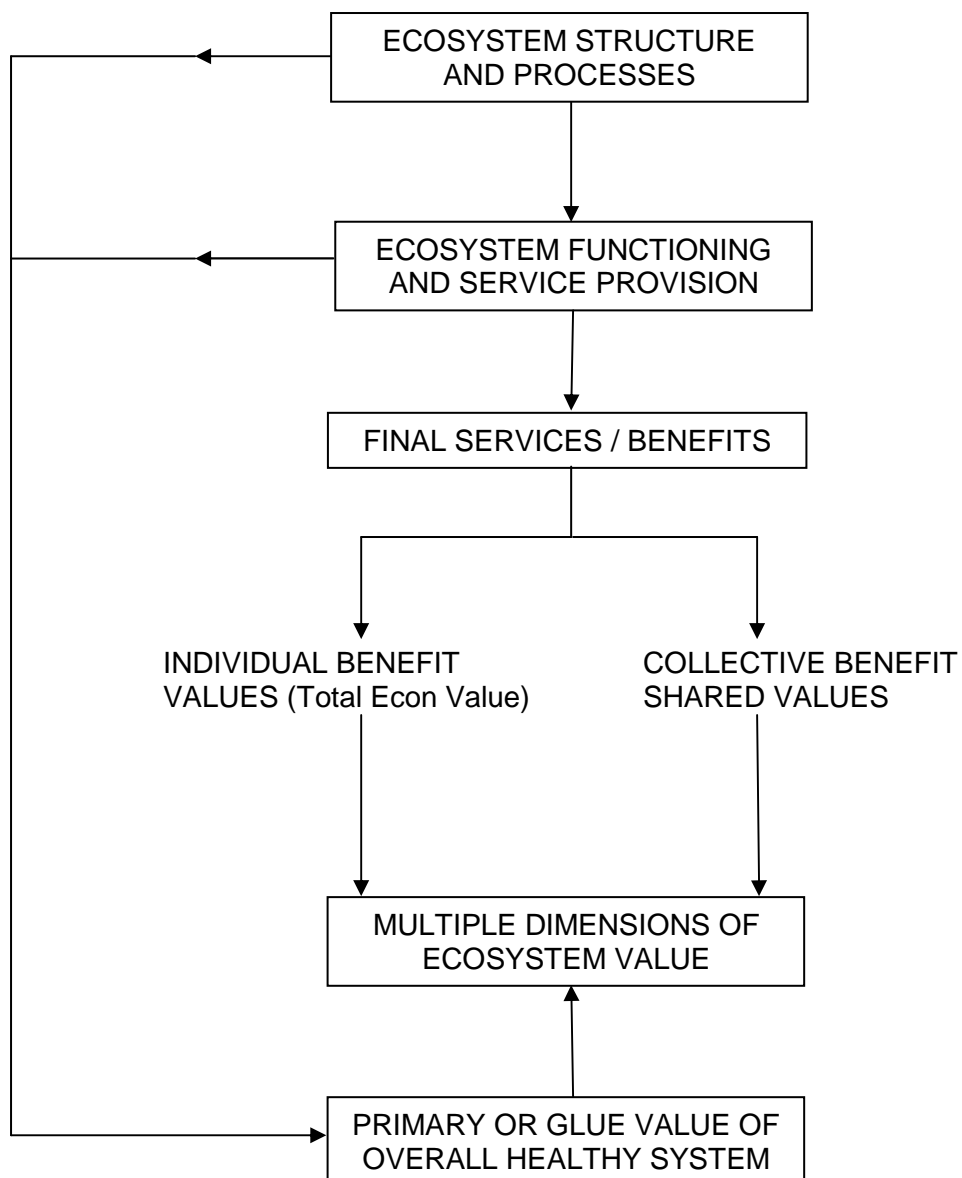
ECOSYSTEM STRUCTURE AND PROCESSES

ECOSYSTEM FUNCTIONING AND SERVICE PROVISION

FINAL SERVICES / BENEFITS

INDIVIDUAL BENEFIT VALUES (Total Econ Value)

COLLECTIVE BENEFIT SHARED VALUES

MULTIPLE DIMENSIONS OF ECOSYSTEM VALUE

PRIMARY OR GLUE VALUE OF OVERALL HEALTHY SYSTEM